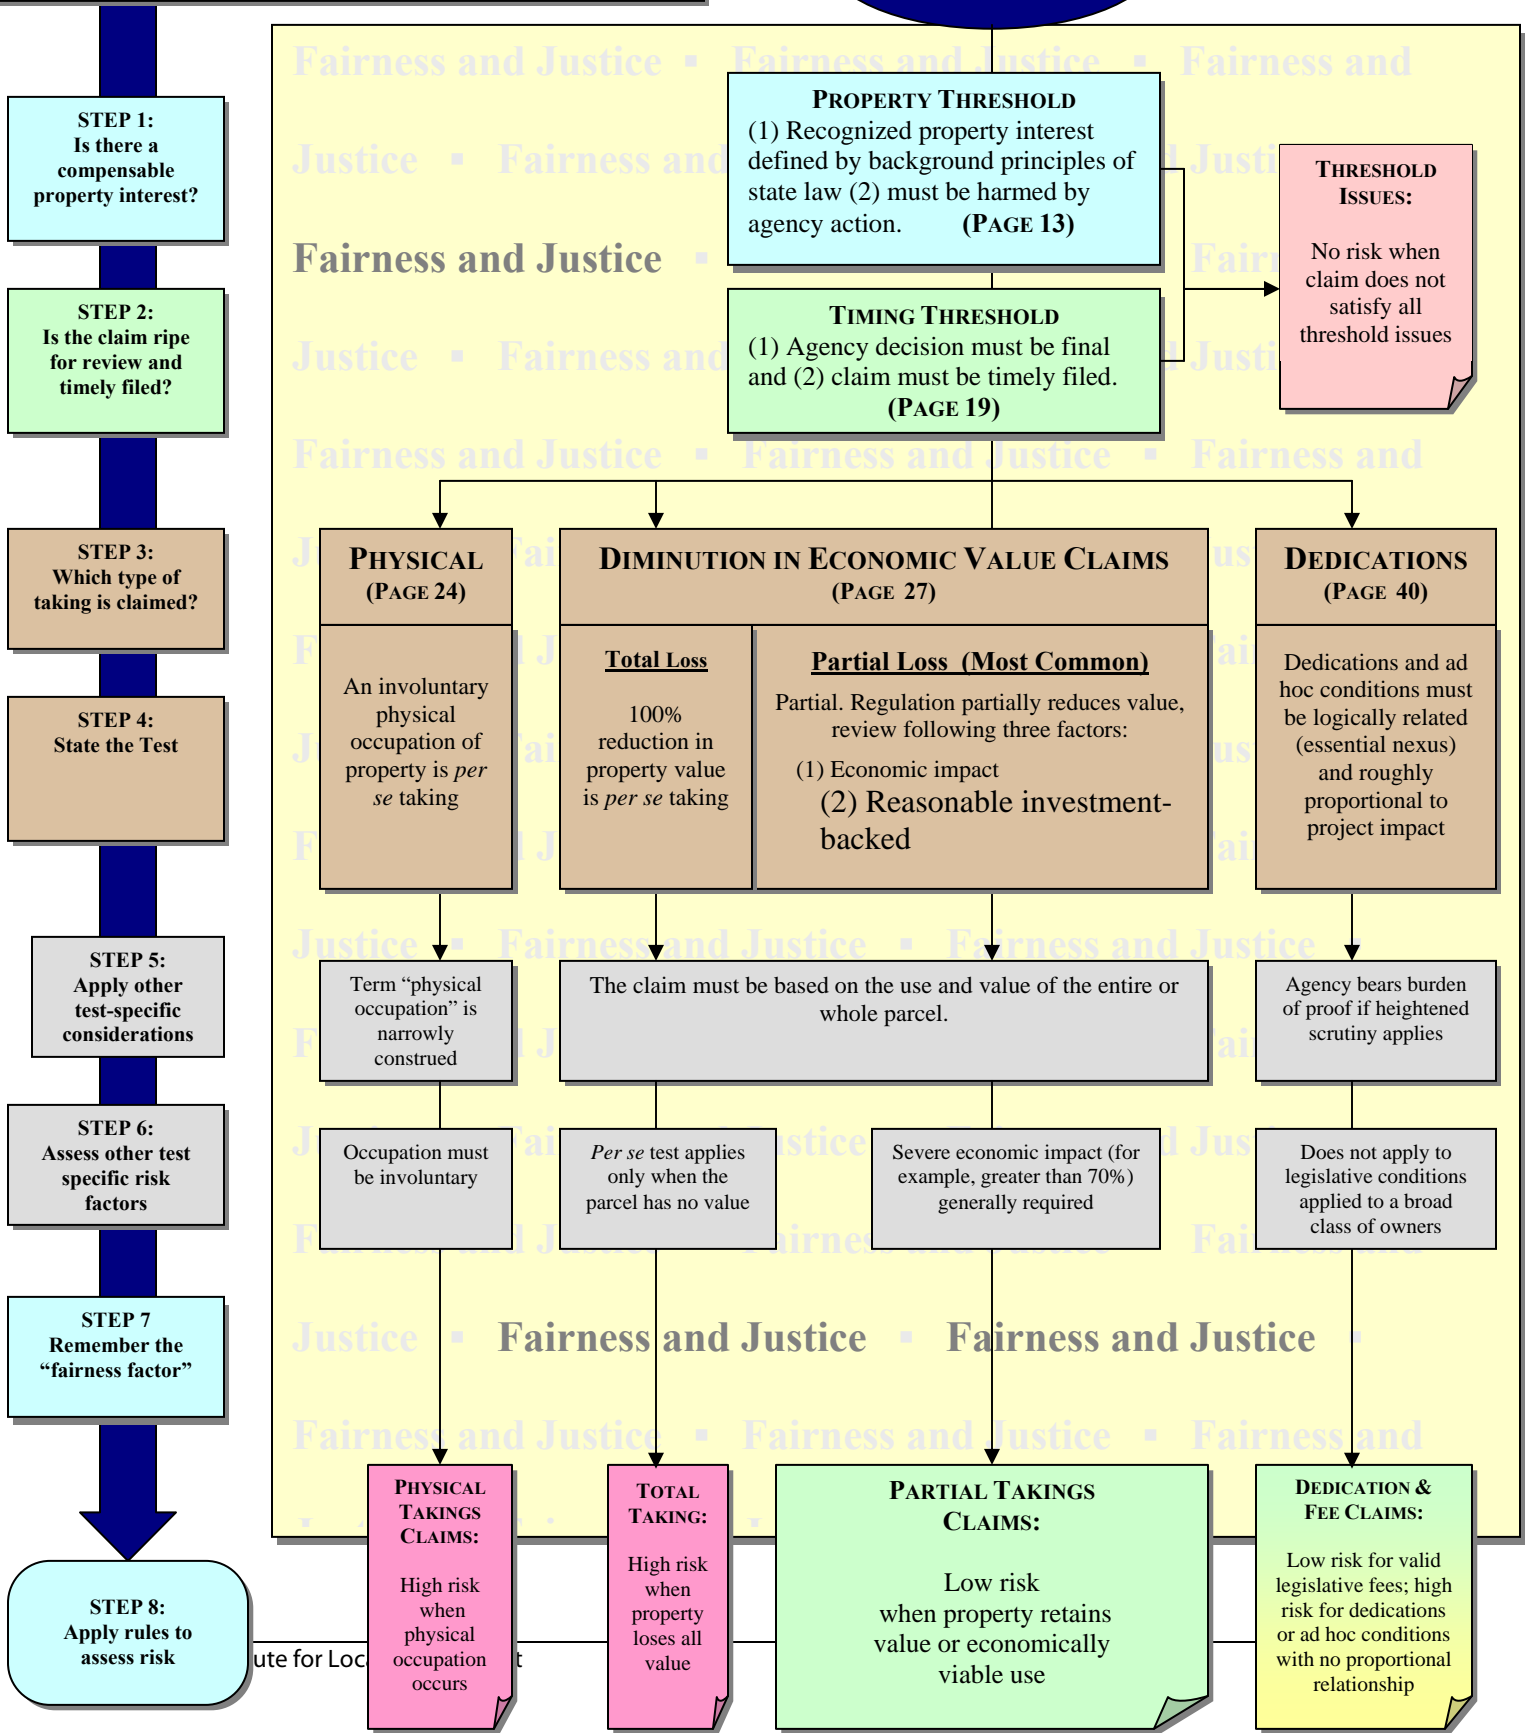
STEP 1:
Is there a compensable property interest?

STEP 2:
Is the claim ripe for review and timely filed?

STEP 3:
Which type of taking is claimed?

STEP 4:
State the Test

STEP 5:
Apply other test-specific considerations

STEP 6:
Assess other test specific risk factors

STEP 7
Remember the "fairness factor"

STEP 8:
Apply rules to assess risk

Fairness and Justice ▪ Fairness and Justice ▪ Fairness and

Justice ▪ Fairness and Justice

Fairness and Justice

PROPERTY THRESHOLD
(1) Recognized property interest defined by background principles of state law (2) must be harmed by agency action. (PAGE 13)

TIMING THRESHOLD
(1) Agency decision must be final and (2) claim must be timely filed. (PAGE 19)

THRESHOLD ISSUES:
No risk when claim does not satisfy all threshold issues

PHYSICAL
(PAGE 24)

An involuntary physical occupation of property is *per se* taking

DIMINUTION IN ECONOMIC VALUE CLAIMS
(PAGE 27)

Total Loss
100% reduction in property value is *per se* taking

Partial Loss (Most Common)
Partial. Regulation partially reduces value, review following three factors:
(1) Economic impact
(2) Reasonable investment-backed

DEDICATIONS
(PAGE 40)

Dedications and ad hoc conditions must be logically related (essential nexus) and roughly proportional to project impact

Term "physical occupation" is narrowly construed

The claim must be based on the use and value of the entire or whole parcel.

Agency bears burden of proof if heightened scrutiny applies

Occupation must be involuntary

*Per se* test applies only when the parcel has no value

Severe economic impact (for example, greater than 70%) generally required

Does not apply to legislative conditions applied to a broad class of owners

Fairness and Justice ▪ Fairness and Justice

PHYSICAL TAKINGS CLAIMS:
High risk when physical occupation occurs

TOTAL TAKING:
High risk when property loses all value

PARTIAL TAKINGS CLAIMS:
Low risk when property retains value or economically viable use

DEDICATION & FEE CLAIMS:
Low risk for valid legislative fees; high risk for dedications or ad hoc conditions with no proportional relationship

ute for Loc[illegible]t